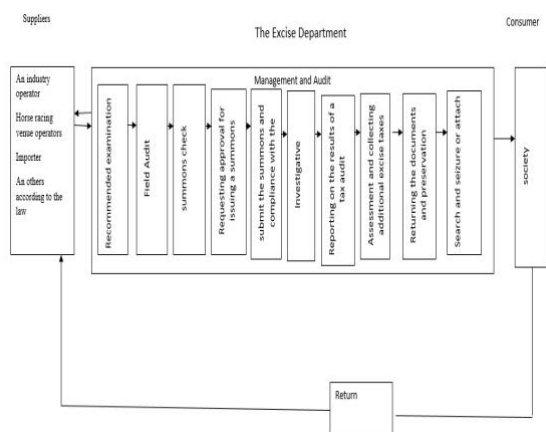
Suppliers

The Excise Department

Consumer

An industry operator

Horse racing venue operators

Importer

An others according to the law

Management and Audit

Recommended examination

Field Audit

summons check

Requesting approval for issuing a summons

submit the summons and compliance with the

Investigative

Reporting on the results of a tax audit

Assessment and collecting additional excise taxes

Returning the documents and preservation

Search and seizure or attach

society

Return